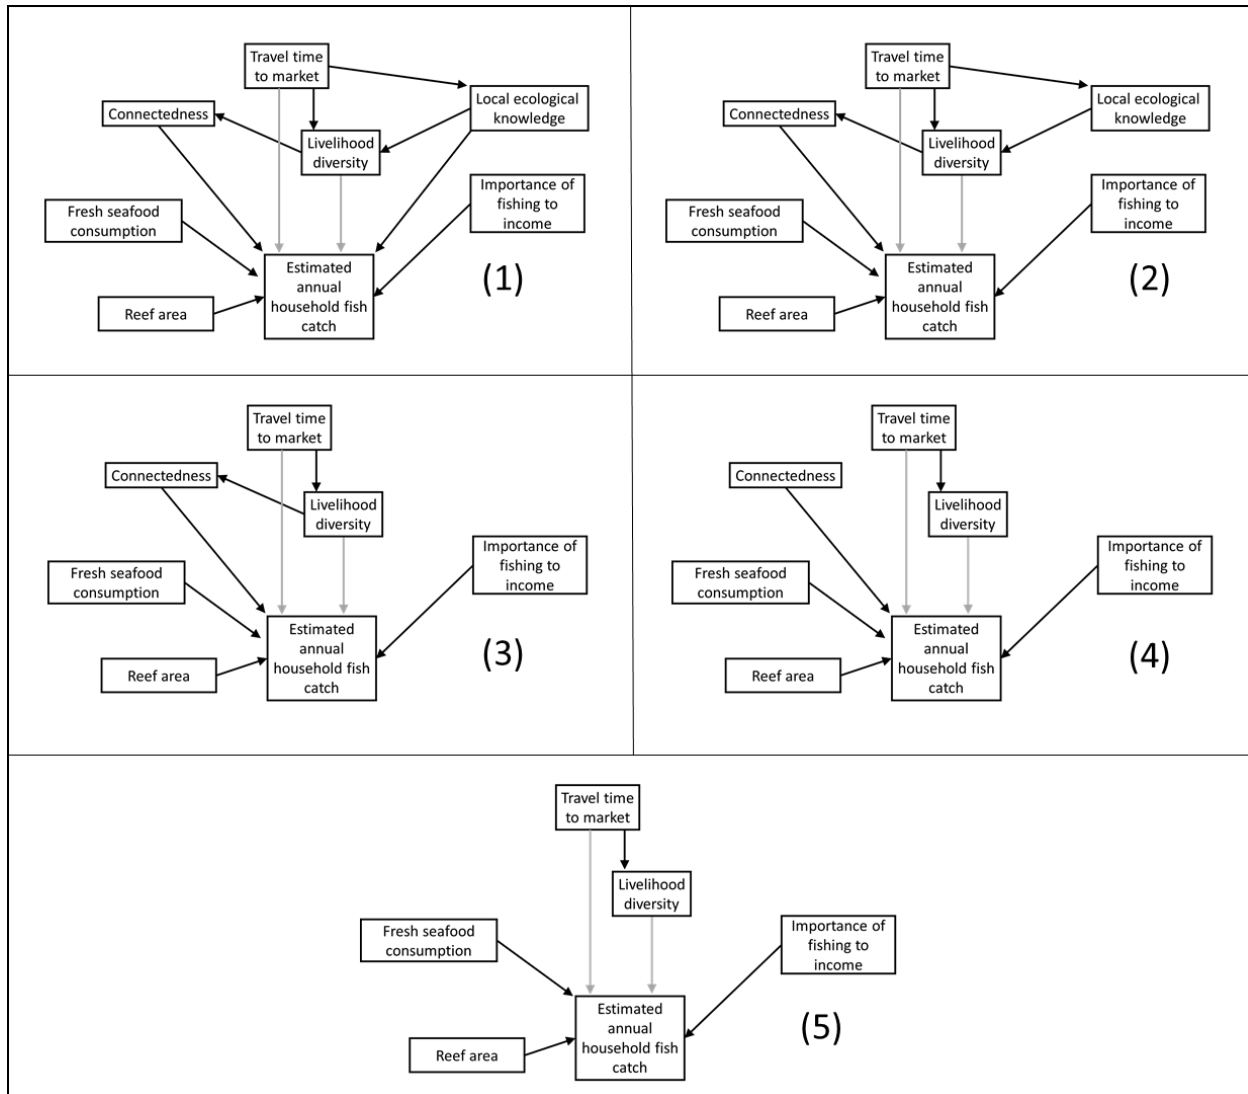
Travel time to market

Local ecological knowledge

Connectedness

Livelihood diversity

Importance of fishing to income

Fresh seafood consumption

Estimated annual household fish catch

(1)

Reef area

Travel time to market

Local ecological knowledge

Connectedness

Livelihood diversity

Importance of fishing to income

Fresh seafood consumption

Estimated annual household fish catch

(2)

Reef area

Travel time to market

Connectedness

Livelihood diversity

Importance of fishing to income

Fresh seafood consumption

Estimated annual household fish catch

(3)

Reef area

Travel time to market

Connectedness

Livelihood diversity

Importance of fishing to income

Fresh seafood consumption

Estimated annual household fish catch

(4)

Reef area

Travel time to market

Livelihood diversity

Fresh seafood consumption

Importance of fishing to income

Estimated annual household fish catch

(5)

Reef area